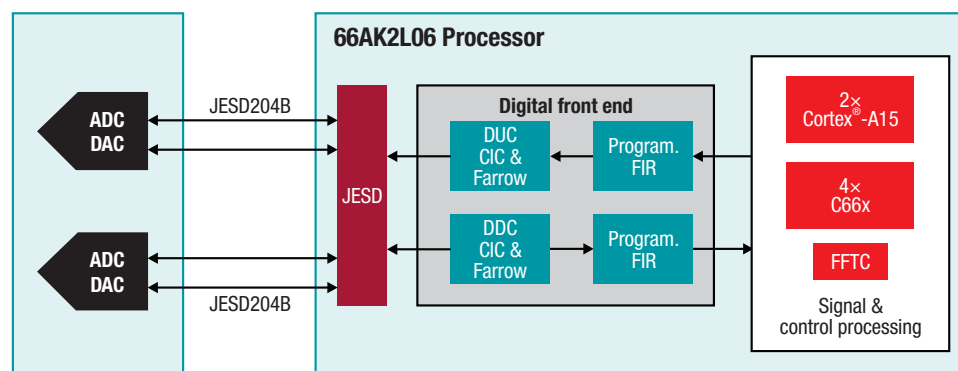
66AK2L06 Processor

ADC
DAC

JESD204B

ADC
DAC

JESD204B

JESD

Digital front end

DUC
CIC &
Farrow

Program.
FIR

DDC
CIC &
Farrow

Program.
FIR

2×
Cortex®-A15

4×
C66x

FFTC

Signal &
control processing